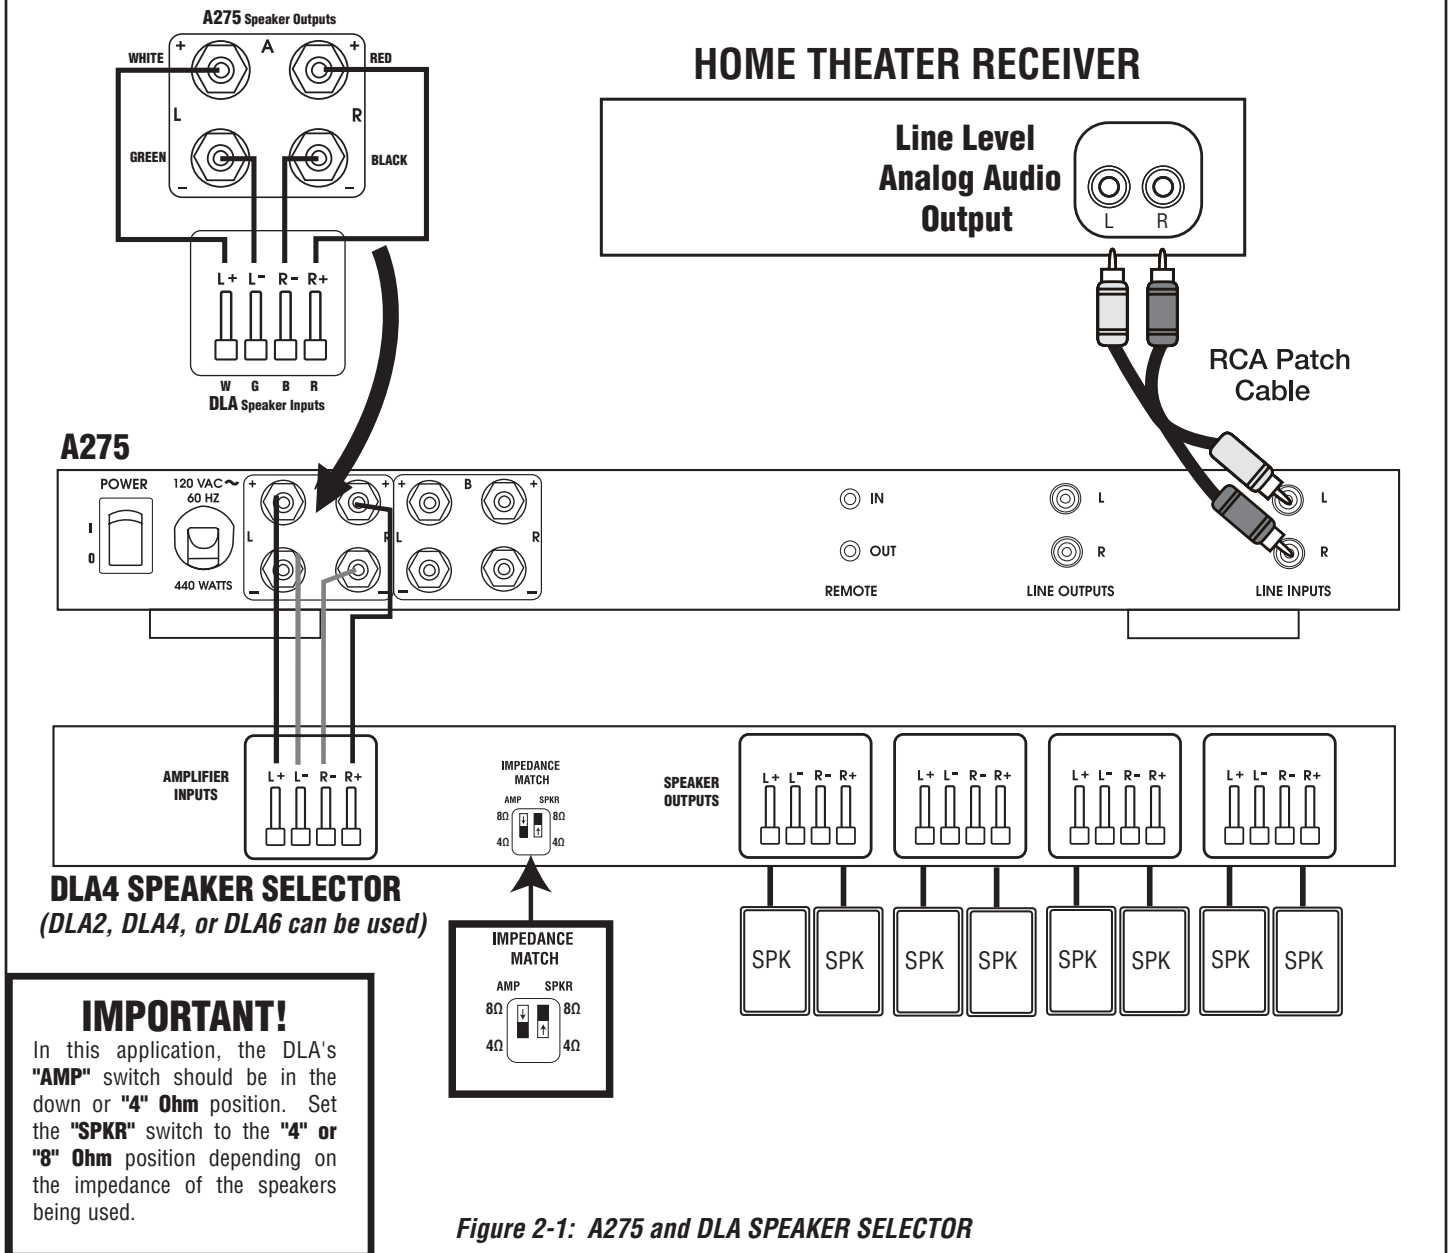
A275 Speaker Outputs

WHITE + A + RED

L R

GREEN – – BLACK

L+ L– R– R+

W G B R
DLA Speaker Inputs

HOME THEATER RECEIVER

Line Level Analog Audio Output

L R

RCA Patch Cable

A275

POWER

I
O

120 VAC~ 60 HZ

440 WATTS

+ + L R – –

B L R

IN

OUT

REMOTE

L

R

LINE OUTPUTS

L

R

LINE INPUTS

AMPLIFIER INPUTS

L+ L– R– R+

IMPEDANCE MATCH

AMP SPKR
8Ω 8Ω
4Ω 4Ω

SPEAKER OUTPUTS

L+ L– R– R+

L+ L– R– R+

L+ L– R– R+

L+ L– R– R+

DLA4 SPEAKER SELECTOR
(DLA2, DLA4, or DLA6 can be used)

IMPEDANCE MATCH

AMP SPKR
8Ω 8Ω
4Ω 4Ω

SPK SPK SPK SPK SPK SPK SPK SPK

IMPORTANT!
In this application, the DLA's "AMP" switch should be in the down or "4" Ohm position. Set the "SPKR" switch to the "4" or "8" Ohm position depending on the impedance of the speakers being used.

Figure 2-1: A275 and DLA SPEAKER SELECTOR